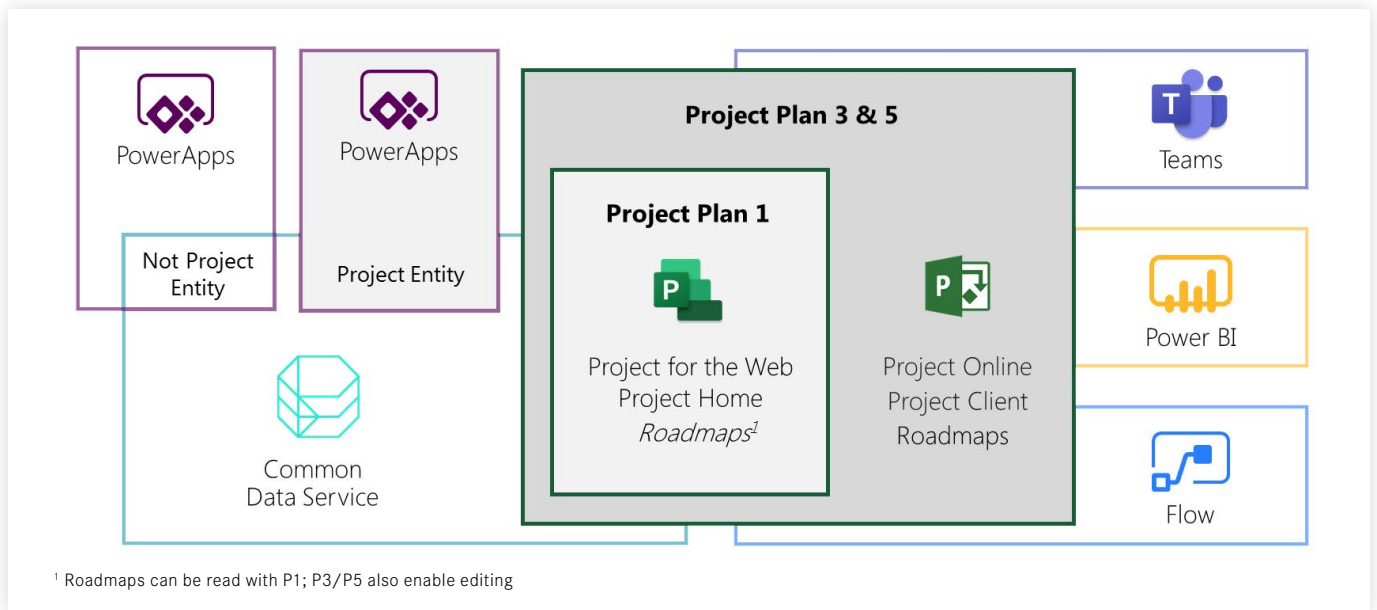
PowerApps

Not Project Entity

PowerApps

Project Entity

Project Plan 3 & 5

Project Plan 1

Project for the Web
Project Home
*Roadmaps*$^1$

Project Online
Project Client
Roadmaps

Teams

Power BI

Flow

Common Data Service

$^1$ Roadmaps can be read with P1; P3/P5 also enable editing